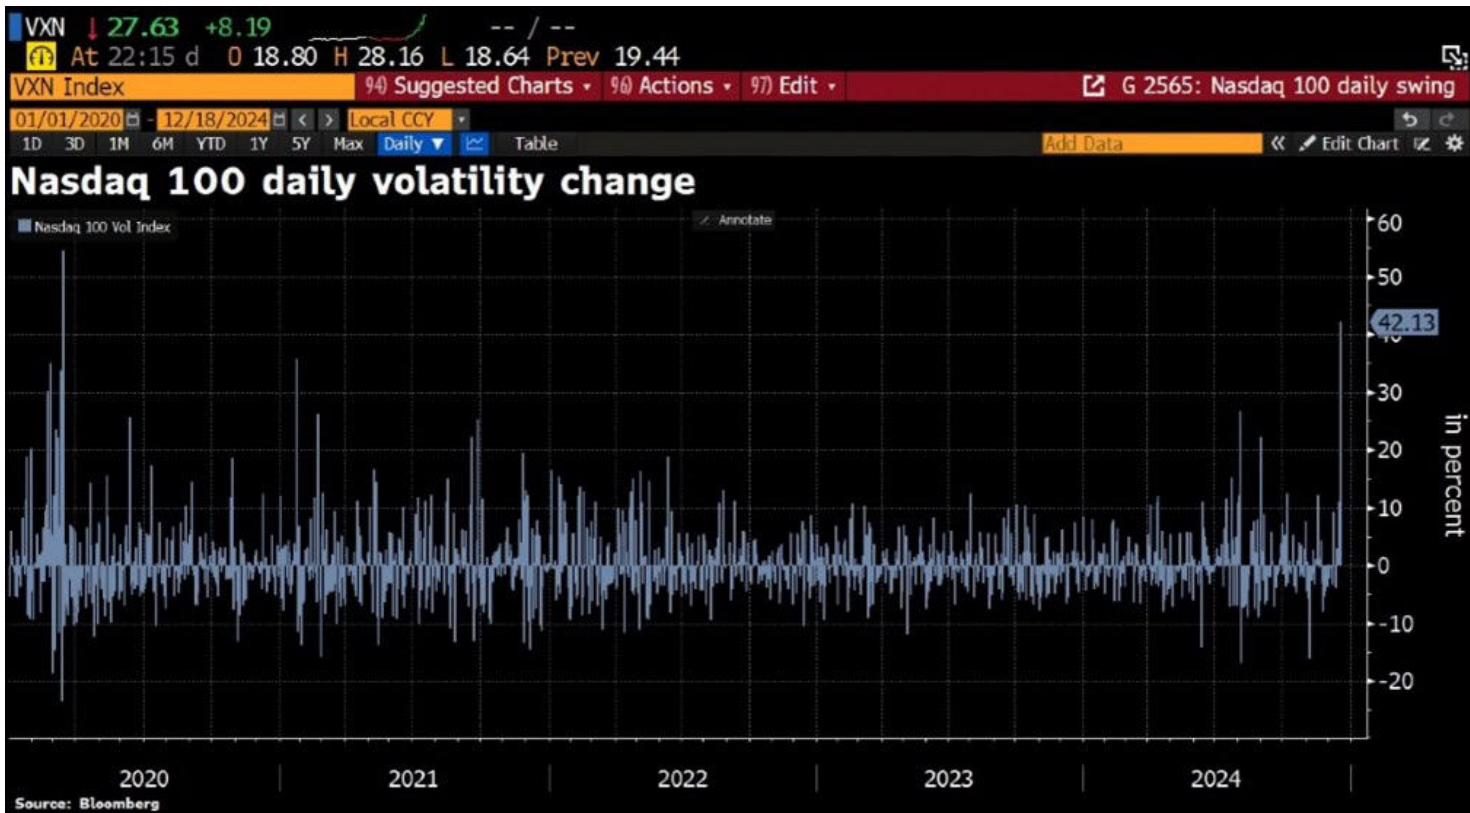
VXN ↓27.63 +8.19 -- / --
At 22:15 d O 18.80 H 28.16 L 18.64 Prev 19.44
VXN Index 94) Suggested Charts • 96) Actions • 97) Edit • G 2565: Nasdaq 100 daily swing
01/01/2020 - 12/18/2024 < > Local CCY
1D 3D 1M 6M YTD 1Y 5Y Max Daily ▼ Table Add Data « Edit Chart

Nasdaq 100 daily volatility change

Nasdaq 100 Vol Index
Annotate

60
50
42.13
30
20
10
0
-10
-20
in percent

2020 2021 2022 2023 2024

Source: Bloomberg